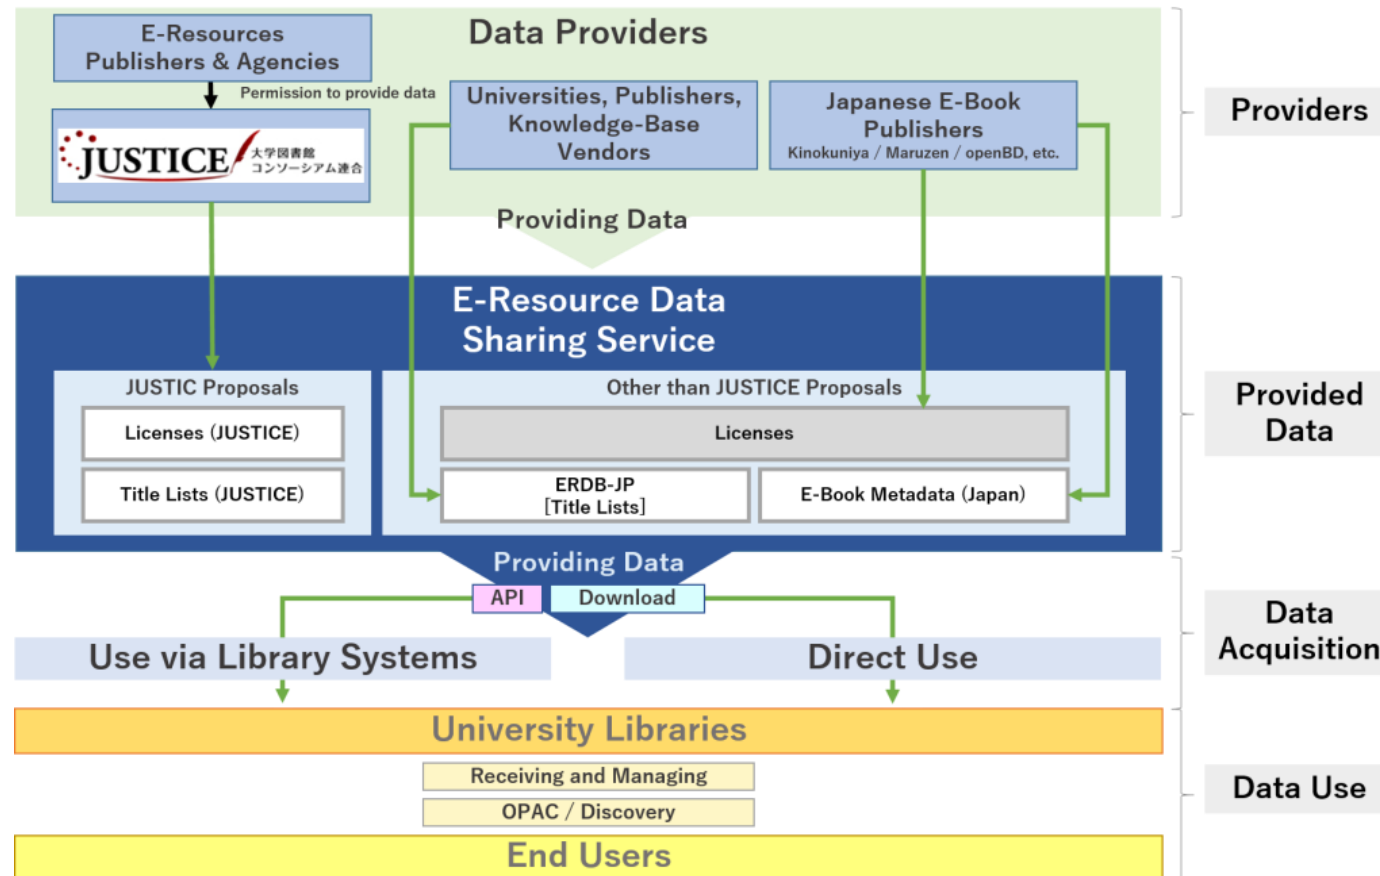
Data Providers

E-Resources Publishers & Agencies

Permission to provide data

JUSTICE 大学図書館コンソーシアム連合

Universities, Publishers, Knowledge-Base Vendors

Japanese E-Book Publishers
Kinokuniya / Maruzen / openBD, etc.

Providing Data

Providers

E-Resource Data Sharing Service

JUSTIC Proposals

Licenses (JUSTICE)

Title Lists (JUSTICE)

Other than JUSTICE Proposals

Licenses

ERDB-JP [Title Lists]

E-Book Metadata (Japan)

Provided Data

Providing Data

API

Download

Use via Library Systems

Direct Use

Data Acquisition

University Libraries

Receiving and Managing

OPAC / Discovery

Data Use

End Users